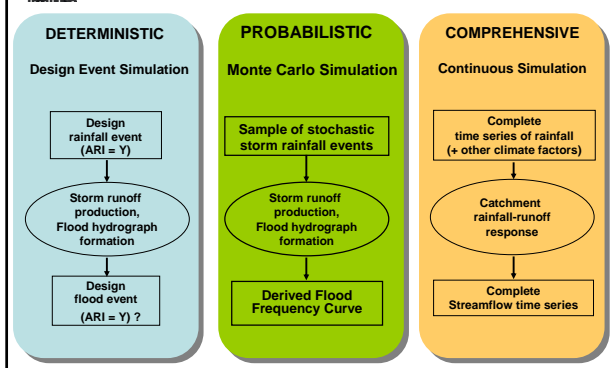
DETERMINISTIC

Design Event Simulation

Design rainfall event (ARI = Y)

Storm runoff production, Flood hydrograph formation

Design flood event (ARI = Y) ?

PROBABILISTIC

Monte Carlo Simulation

Sample of stochastic storm rainfall events

Storm runoff production, Flood hydrograph formation

Derived Flood Frequency Curve

COMPREHENSIVE

Continuous Simulation

Complete time series of rainfall (+ other climate factors)

Catchment rainfall-runoff response

Complete Streamflow time series